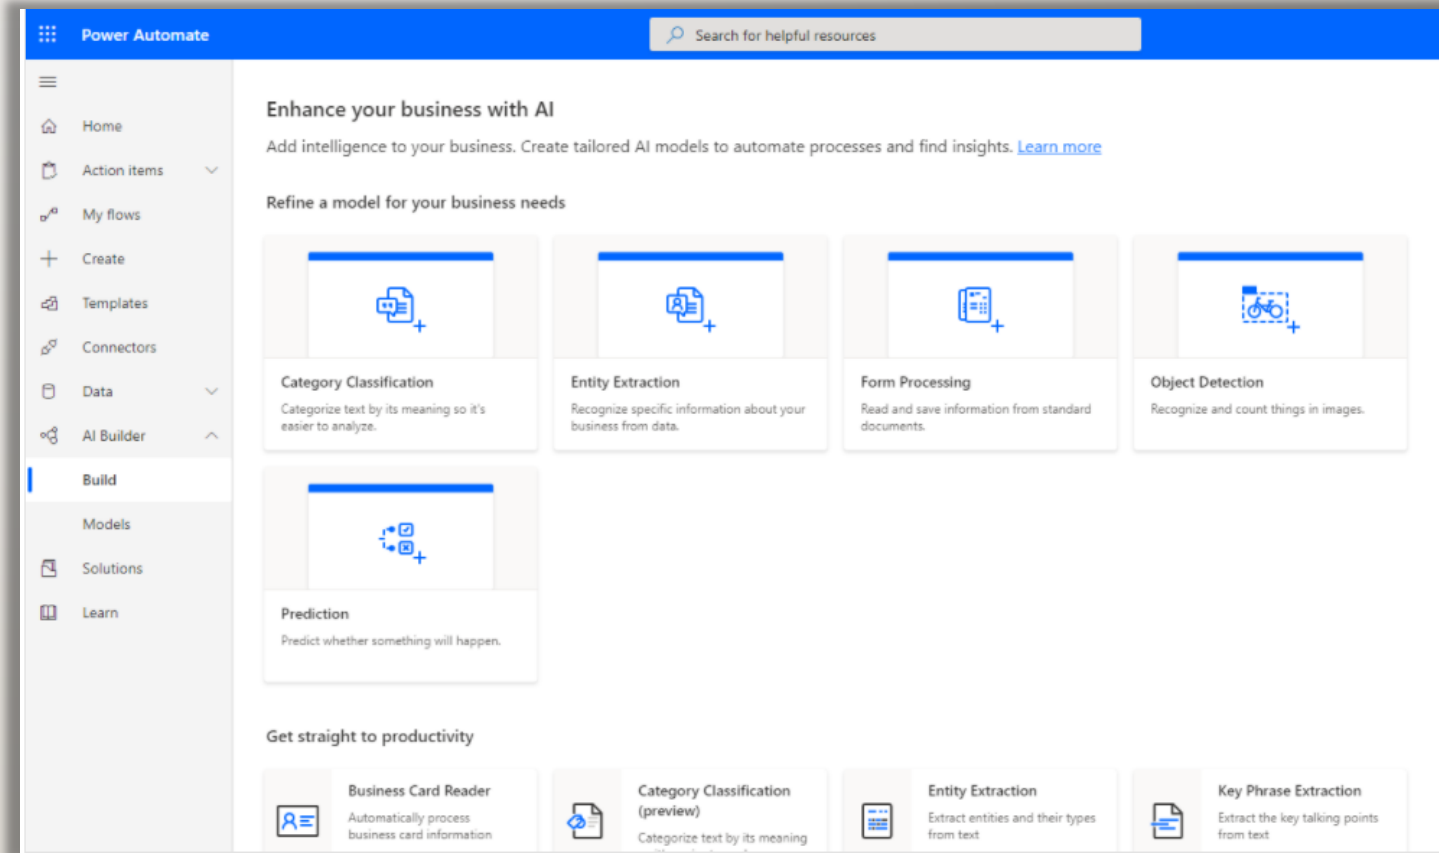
Power Automate

Search for helpful resources

Home
Action items
My flows
Create
Templates
Connectors
Data
AI Builder
Build
Models
Solutions
Learn

Enhance your business with AI

Add intelligence to your business. Create tailored AI models to automate processes and find insights. Learn more

Refine a model for your business needs

Category Classification
Categorize text by its meaning so it's easier to analyze.

Entity Extraction
Recognize specific information about your business from data.

Form Processing
Read and save information from standard documents.

Object Detection
Recognize and count things in images.

Prediction
Predict whether something will happen.

Get straight to productivity

Business Card Reader
Automatically process business card information

Category Classification (preview)
Categorize text by its meaning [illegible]

Entity Extraction
Extract entities and their types from text

Key Phrase Extraction
Extract the key talking points from text